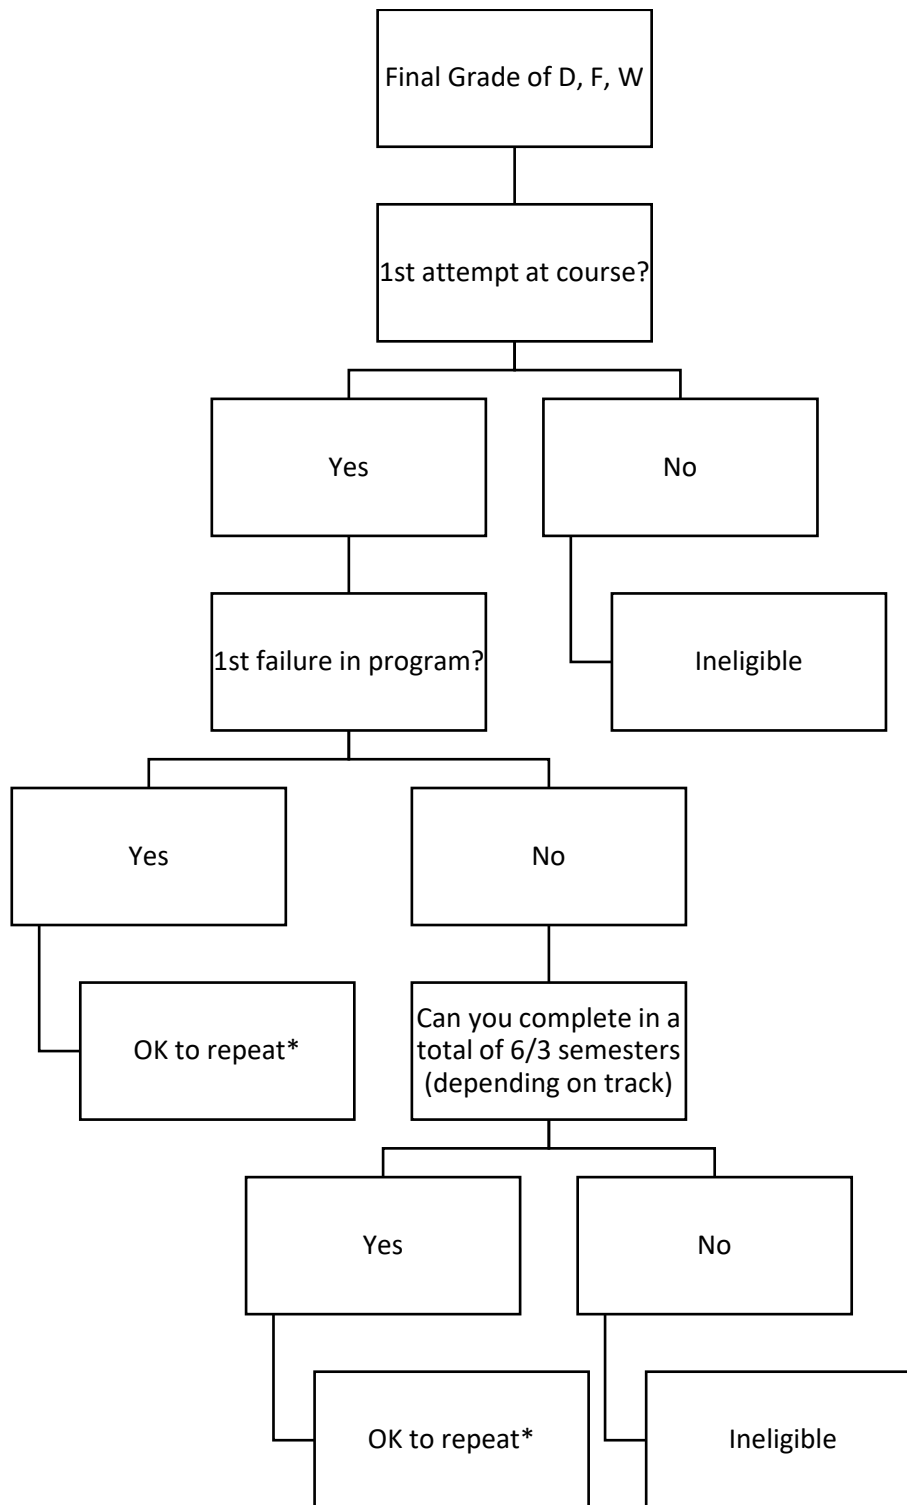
Final Grade of D, F, W

1st attempt at course?

Yes

No

Ineligible

1st failure in program?

Yes

No

OK to repeat*

Can you complete in a total of 6/3 semesters (depending on track)

Yes

No

OK to repeat*

Ineligible